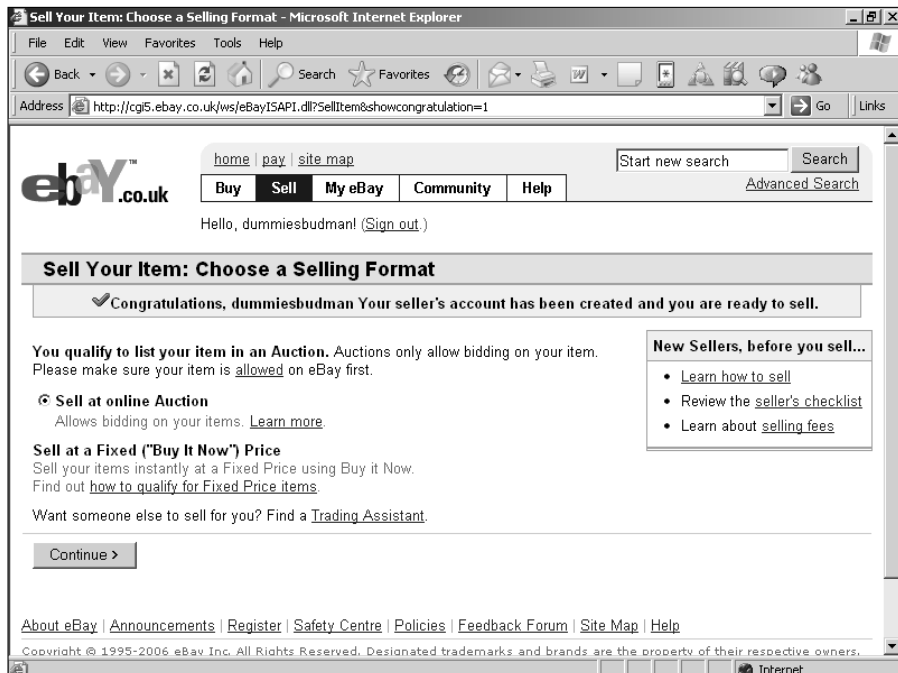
Sell Your Item: Choose a Selling Format - Microsoft Internet Explorer

File Edit View Favorites Tools Help

Back Search Favorites

Address http://cgi5.ebay.co.uk/ws/eBayISAPI.dll?SellItem&showcongratulation=1 Go Links

ebay.co.uk

home | pay | site map

Buy Sell My eBay Community Help

Start new search Search

Advanced Search

Hello, dummiesbudman! (Sign out.)

Sell Your Item: Choose a Selling Format

Congratulations, dummiesbudman Your seller's account has been created and you are ready to sell.

You qualify to list your item in an Auction. Auctions only allow bidding on your item. Please make sure your item is allowed on eBay first.

Sell at online Auction
Allows bidding on your items. Learn more.

Sell at a Fixed ("Buy It Now") Price
Sell your items instantly at a Fixed Price using Buy it Now.
Find out how to qualify for Fixed Price items.

Want someone else to sell for you? Find a Trading Assistant.

New Sellers, before you sell...
• Learn how to sell
• Review the seller's checklist
• Learn about selling fees

Continue >

About eBay | Announcements | Register | Safety Centre | Policies | Feedback Forum | Site Map | Help

Copyright © 1995-2006 eBay Inc. All Rights Reserved. Designated trademarks and brands are the property of their respective owners.

Internet